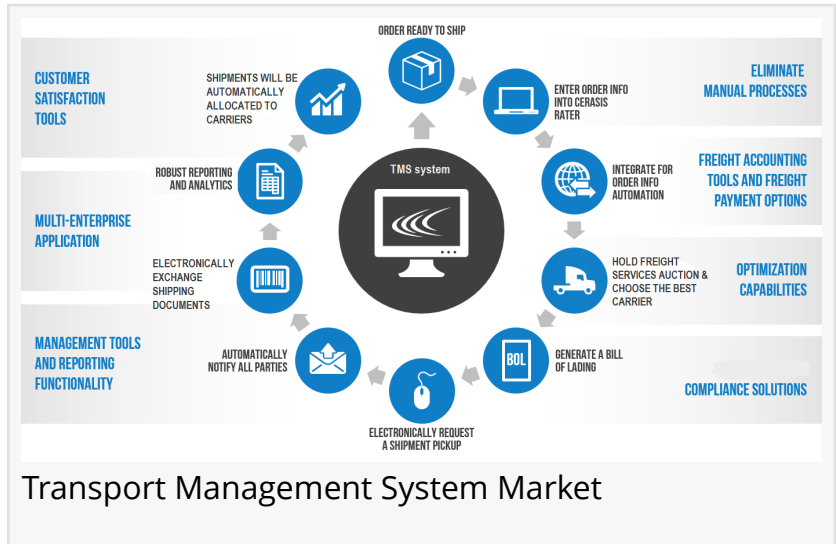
ORDER READY TO SHIP

ENTER ORDER INFO INTO CERASIS RATER

INTEGRATE FOR ORDER INFO AUTOMATION

HOLD FREIGHT SERVICES AUCTION & CHOOSE THE BEST CARRIER

GENERATE A BILL OF LADING

BOL

ELECTRONICALLY REQUEST A SHIPMENT PICKUP

AUTOMATICALLY NOTIFY ALL PARTIES

ELECTRONICALLY EXCHANGE SHIPPING DOCUMENTS

ROBUST REPORTING AND ANALYTICS

SHIPMENTS WILL BE AUTOMATICALLY ALLOCATED TO CARRIERS

TMS system

CUSTOMER SATISFACTION TOOLS

MULTI-ENTERPRISE APPLICATION

MANAGEMENT TOOLS AND REPORTING FUNCTIONALITY

ELIMINATE MANUAL PROCESSES

FREIGHT ACCOUNTING TOOLS AND FREIGHT PAYMENT OPTIONS

OPTIMIZATION CAPABILITIES

COMPLIANCE SOLUTIONS

Transport Management System Market